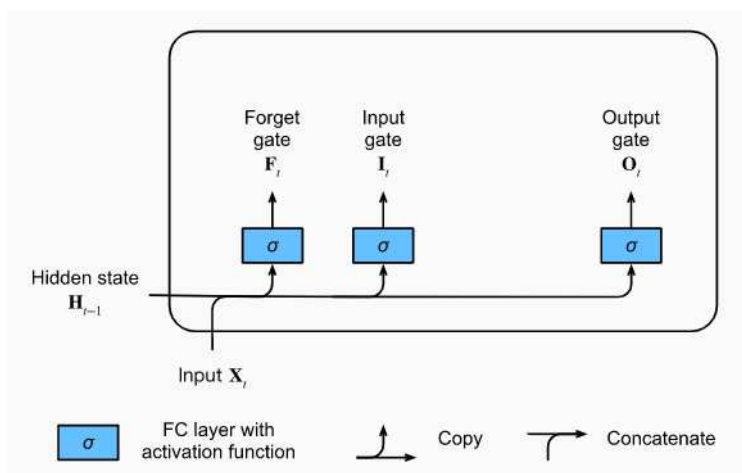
Forget gate $\mathbf{F}_t$

Input gate $\mathbf{I}_t$

Output gate $\mathbf{O}_t$

$\sigma$

$\sigma$

$\sigma$

Hidden state $\mathbf{H}_{t-1}$

Input $\mathbf{X}_t$

$\sigma$ FC layer with activation function

Copy

Concatenate